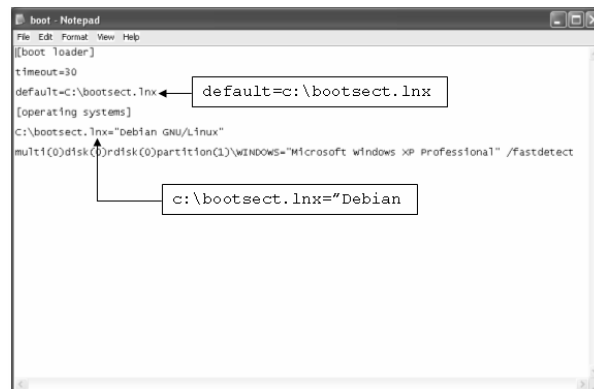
boot - Notepad

File Edit Format View Help

[boot loader]

timeout=30

default=C:\bootsect.lnx

default=c:\bootsect.lnx

[operating systems]

C:\bootsect.lnx="Debian GNU/Linux"

multi(0)disk(0)rdisk(0)partition(1)\WINDOWS="Microsoft Windows XP Professional" /fastdetect

c:\bootsect.lnx="Debian